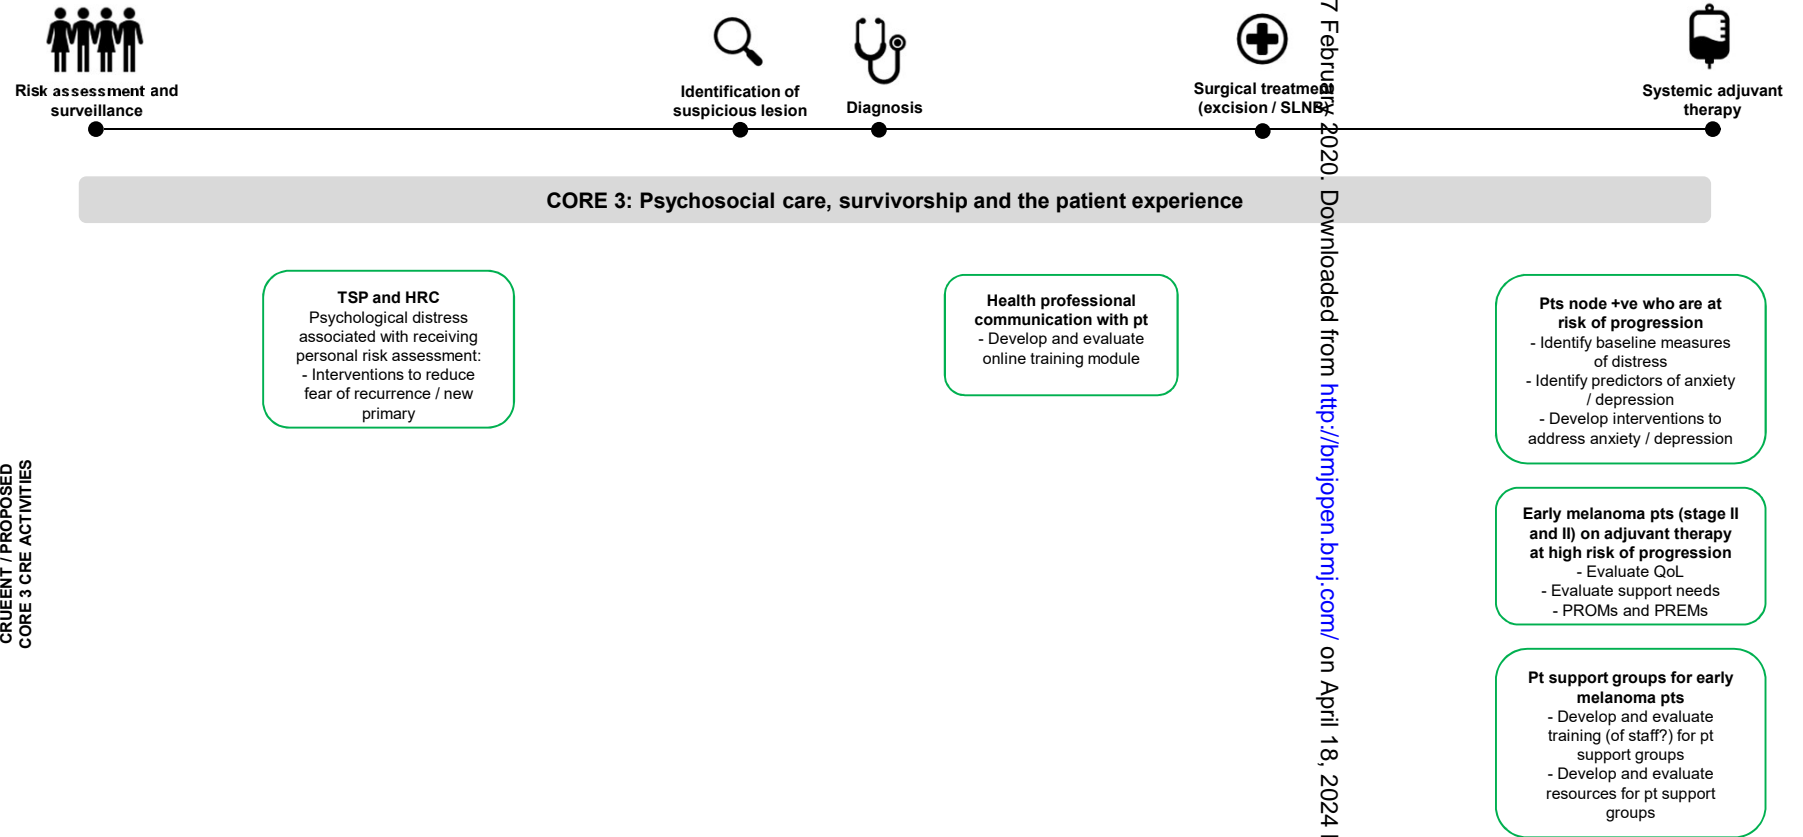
Risk assessment and surveillance

Identification of suspicious lesion

Diagnosis

Surgical treatment (excision / SLNB)

Systemic adjuvant therapy

CORE 3: Psychosocial care, survivorship and the patient experience

CRUEENT / PROPOSED CORE 3 CRE ACTIVITIES

TSP and HRC
Psychological distress associated with receiving personal risk assessment:
- Interventions to reduce fear of recurrence / new primary

Health professional communication with pt
- Develop and evaluate online training module

Pts node +ve who are at risk of progression
- Identify baseline measures of distress
- Identify predictors of anxiety / depression
- Develop interventions to address anxiety / depression

Early melanoma pts (stage II and II) on adjuvant therapy at high risk of progression
- Evaluate QoL
- Evaluate support needs
- PROMs and PREMs

Pt support groups for early melanoma pts
- Develop and evaluate training (of staff?) for pt support groups
- Develop and evaluate resources for pt support groups

7 February 2020. Downloaded from http://bmjopen.bmj.com/ on April 18, 2024 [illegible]